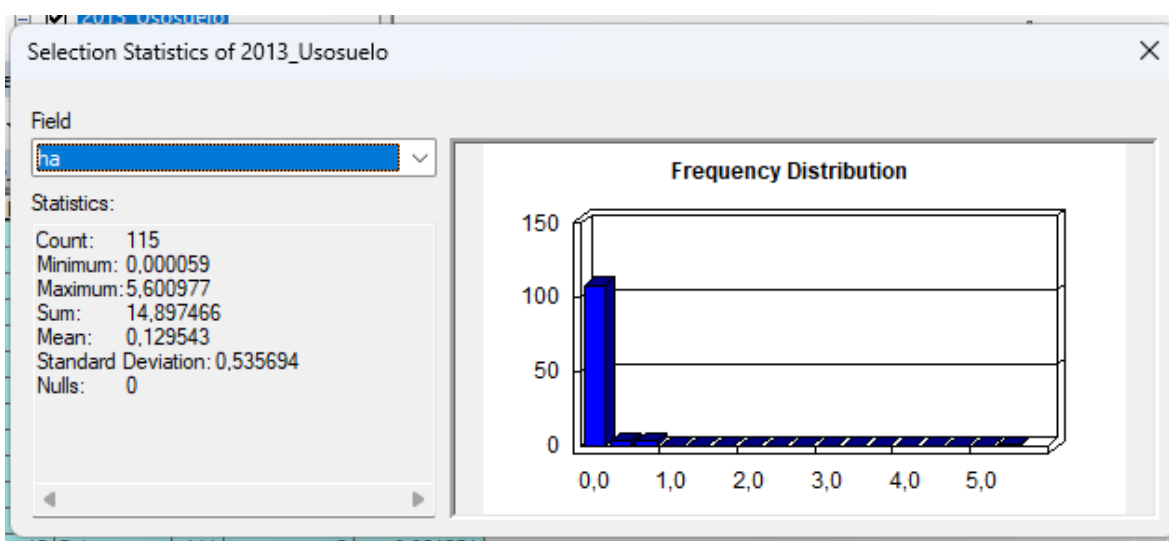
Selection Statistics of 2013_Usosuelo

Field
ha

Statistics:

Count: 115
Minimum: 0,000059
Maximum: 5,600977
Sum: 14,897466
Mean: 0,129543
Standard Deviation: 0,535694
Nulls: 0

Frequency Distribution

150
100
50
0

0,0 1,0 2,0 3,0 4,0 5,0